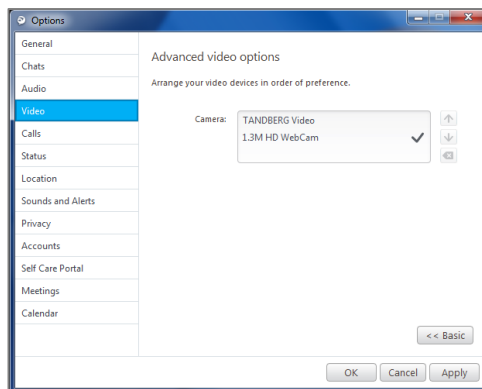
Options

General
Chats
Audio
Video
Calls
Status
Location
Sounds and Alerts
Privacy
Accounts
Self Care Portal
Meetings
Calendar

Advanced video options

Arrange your video devices in order of preference.

Camera: TANDBERG Video
1.3M HD WebCam

<< Basic

OK Cancel Apply